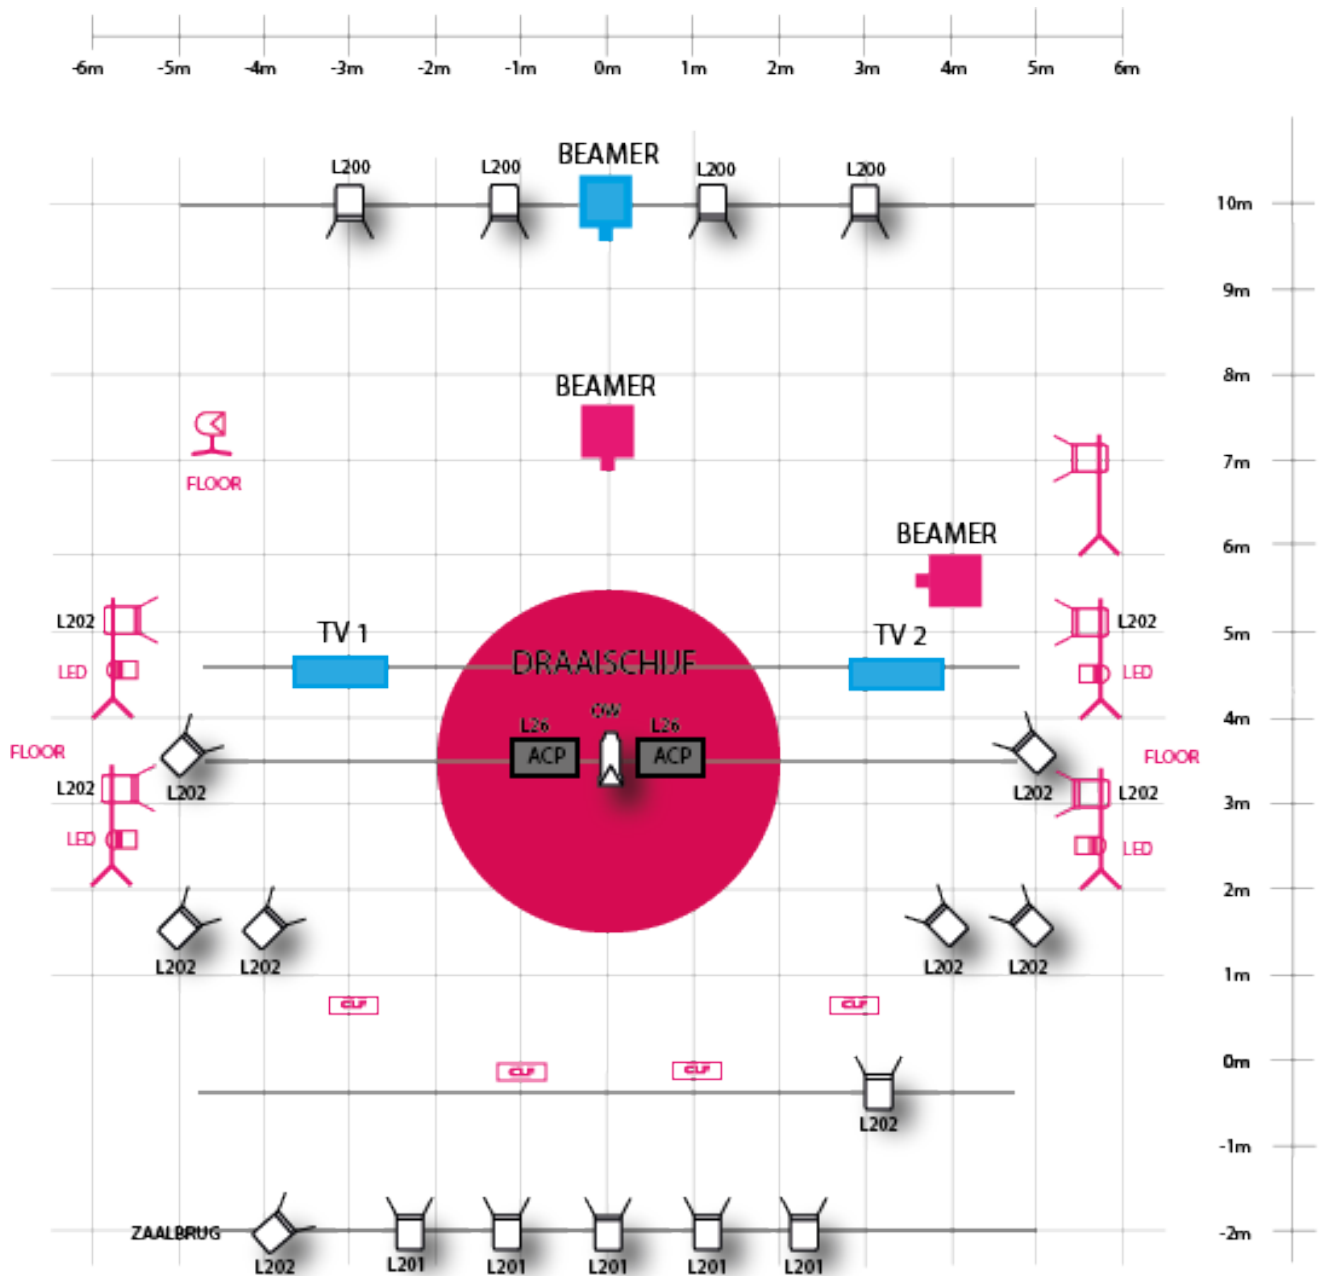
-6m -5m -4m -3m -2m -1m 0m 1m 2m 3m 4m 5m 6m

L200 L200 BEAMER L200 L200

10m

9m

BEAMER

8m

FLOOR

7m

BEAMER

6m

L202 L202

TV 1 TV 2

5m

LED DRAAISCHIJF LED

L26 CW L26

4m

FLOOR ACP ACP FLOOR

L202 L202 L202 L202

LED LED

3m

2m

L202 L202 L202 L202

1m

CLF CLF

CLF CLF

0m

L202

-1m

ZAALBRUG

L202 L201 L201 L201 L201 L201

-2m